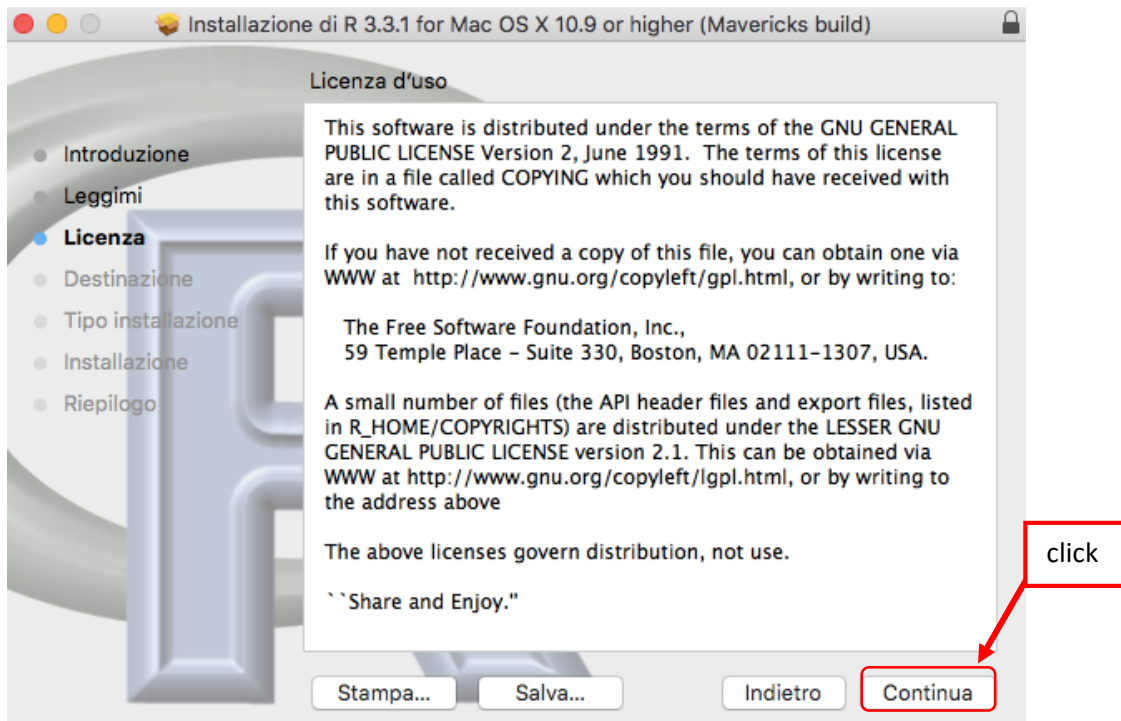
Installazione di R 3.3.1 for Mac OS X 10.9 or higher (Mavericks build)

Licenza d'uso

Introduzione
Leggimi
Licenza
Destinazione
Tipo installazione
Installazione
Riepilogo

This software is distributed under the terms of the GNU GENERAL PUBLIC LICENSE Version 2, June 1991. The terms of this license are in a file called COPYING which you should have received with this software.

If you have not received a copy of this file, you can obtain one via WWW at http://www.gnu.org/copyleft/gpl.html, or by writing to:

The Free Software Foundation, Inc.,
59 Temple Place - Suite 330, Boston, MA 02111-1307, USA.

A small number of files (the API header files and export files, listed in R_HOME/COPYRIGHTS) are distributed under the LESSER GNU GENERAL PUBLIC LICENSE version 2.1. This can be obtained via WWW at http://www.gnu.org/copyleft/lgpl.html, or by writing to the address above

The above licenses govern distribution, not use.

``Share and Enjoy."

click

Stampa... Salva... Indietro Continua